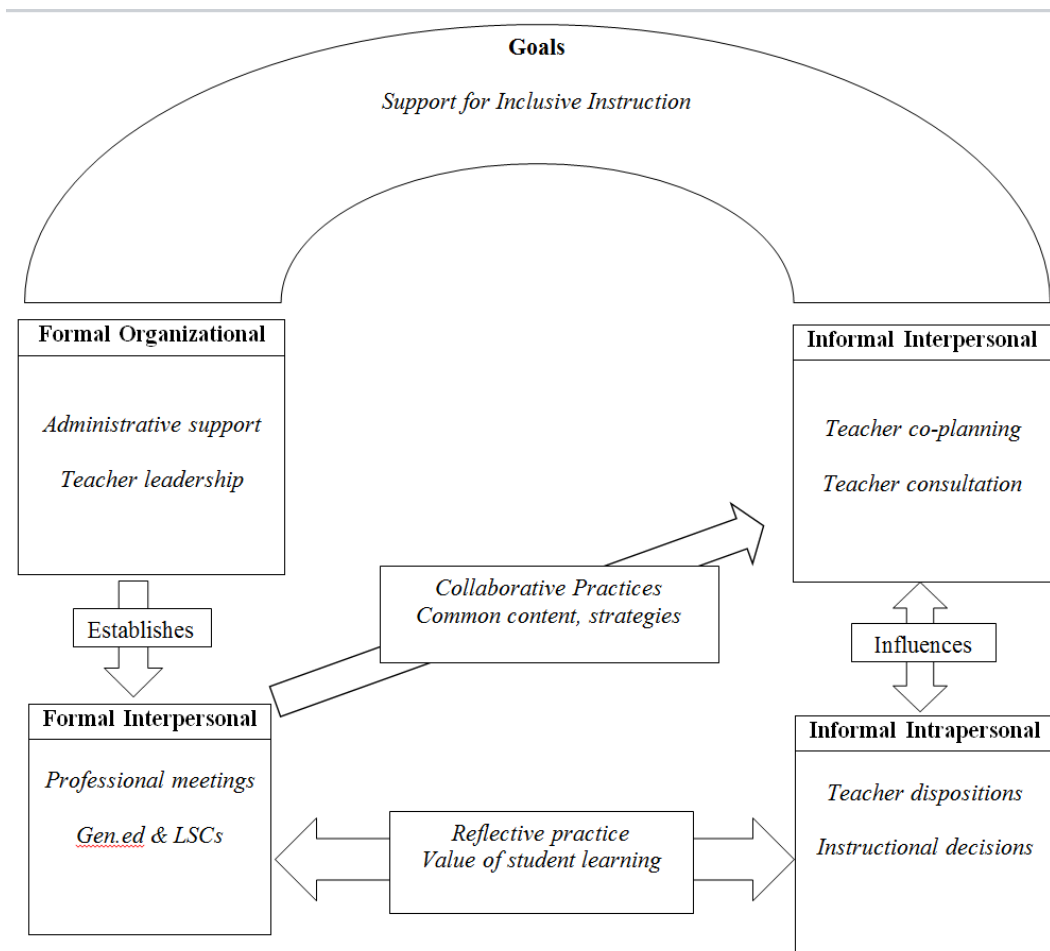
Goals

Support for Inclusive Instruction

Formal Organizational

Administrative support

Teacher leadership

Establishes

Formal Interpersonal

Professional meetings

Gen.ed & LSCs

Collaborative Practices
Common content, strategies

Informal Interpersonal

Teacher co-planning

Teacher consultation

Influences

Informal Intrapersonal

Teacher dispositions

Instructional decisions

Reflective practice
Value of student learning